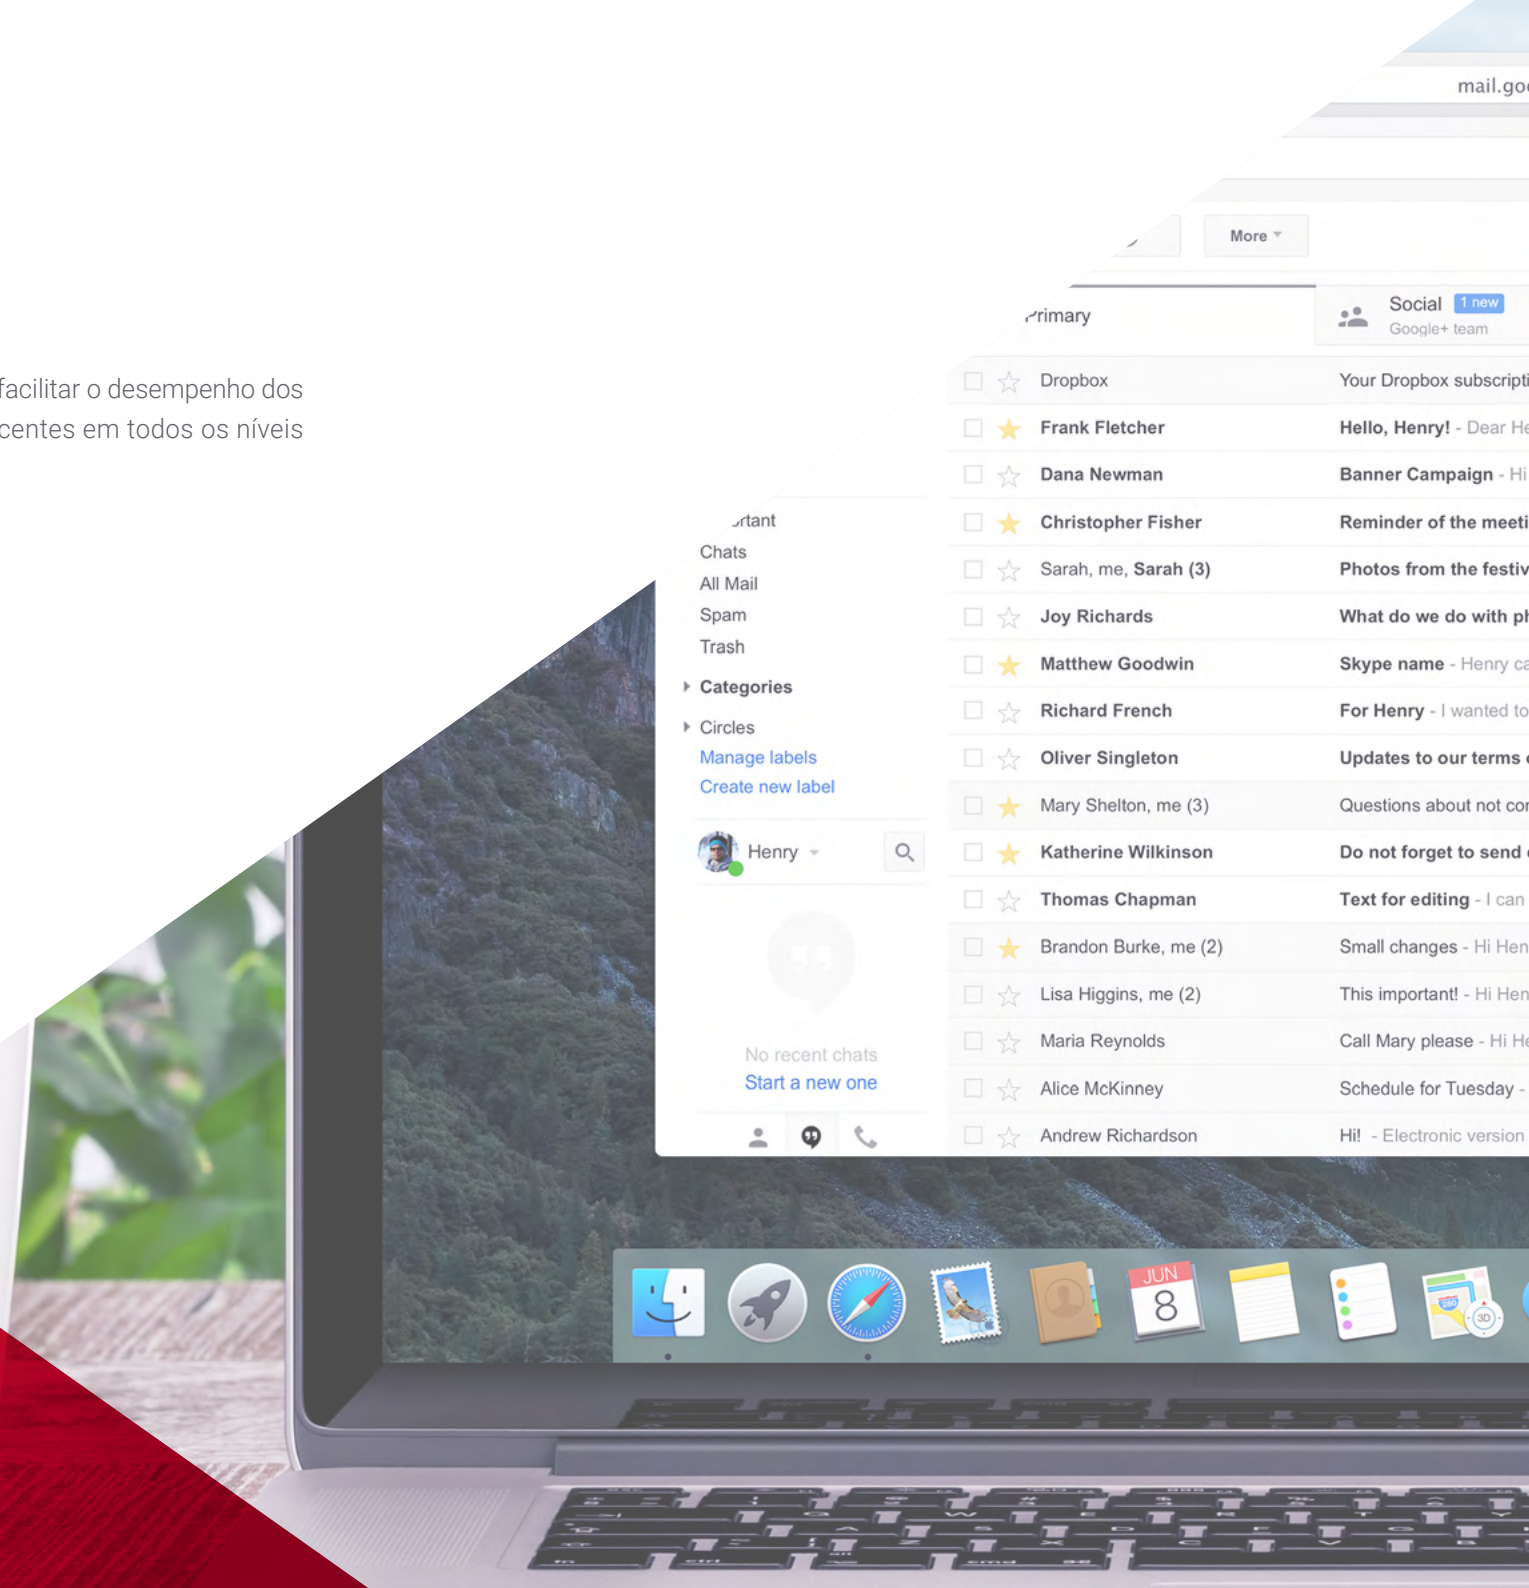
facilitar o desempenho dos
centes em todos os níveis

mail.go

More

Primary

Social 1 new
Google+ team

rtant
Chats
All Mail
Spam
Trash
Categories
Circles
Manage labels
Create new label

Henry

No recent chats
Start a new one

| | |
|---|---|
| Dropbox | Your Dropbox subscripti |
| Frank Fletcher | Hello, Henry! - Dear He |
| Dana Newman | Banner Campaign - Hi |
| Christopher Fisher | Reminder of the meeti |
| Sarah, me, Sarah (3) | Photos from the festiv |
| Joy Richards | What do we do with ph |
| Matthew Goodwin | Skype name - Henry ca |
| Richard French | For Henry - I wanted to |
| Oliver Singleton | Updates to our terms |
| Mary Shelton, me (3) | Questions about not co |
| Katherine Wilkinson | Do not forget to send |
| Thomas Chapman | Text for editing - I can |
| Brandon Burke, me (2) | Small changes - Hi Hen |
| Lisa Higgins, me (2) | This important! - Hi Hen |
| Maria Reynolds | Call Mary please - Hi He |
| Alice McKinney | Schedule for Tuesday - |
| Andrew Richardson | Hi! - Electronic version |

JUN
8